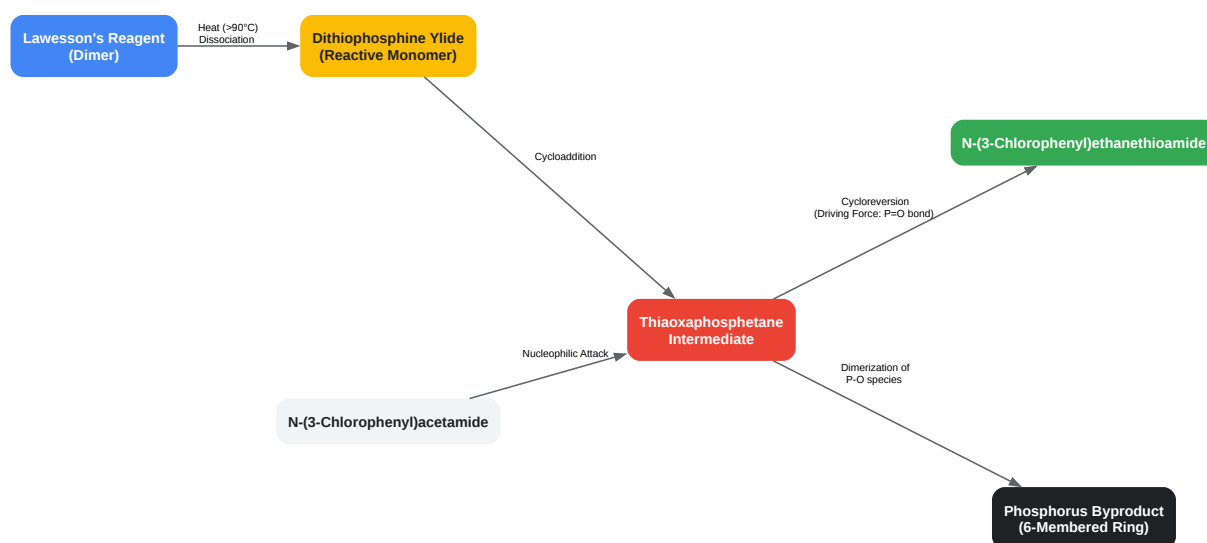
Lawesson's Reagent (Dimer)

Heat (>90°C) Dissociation

Dithiophosphine Ylide (Reactive Monomer)

Cycloaddition

N-(3-Chlorophenyl)ethanethioamide

Cycloreversion (Driving Force: P=O bond)

Thiaoxaphosphetane Intermediate

Nucleophilic Attack

Dimerization of P-O species

N-(3-Chlorophenyl)acetamide

Phosphorus Byproduct (6-Membered Ring)